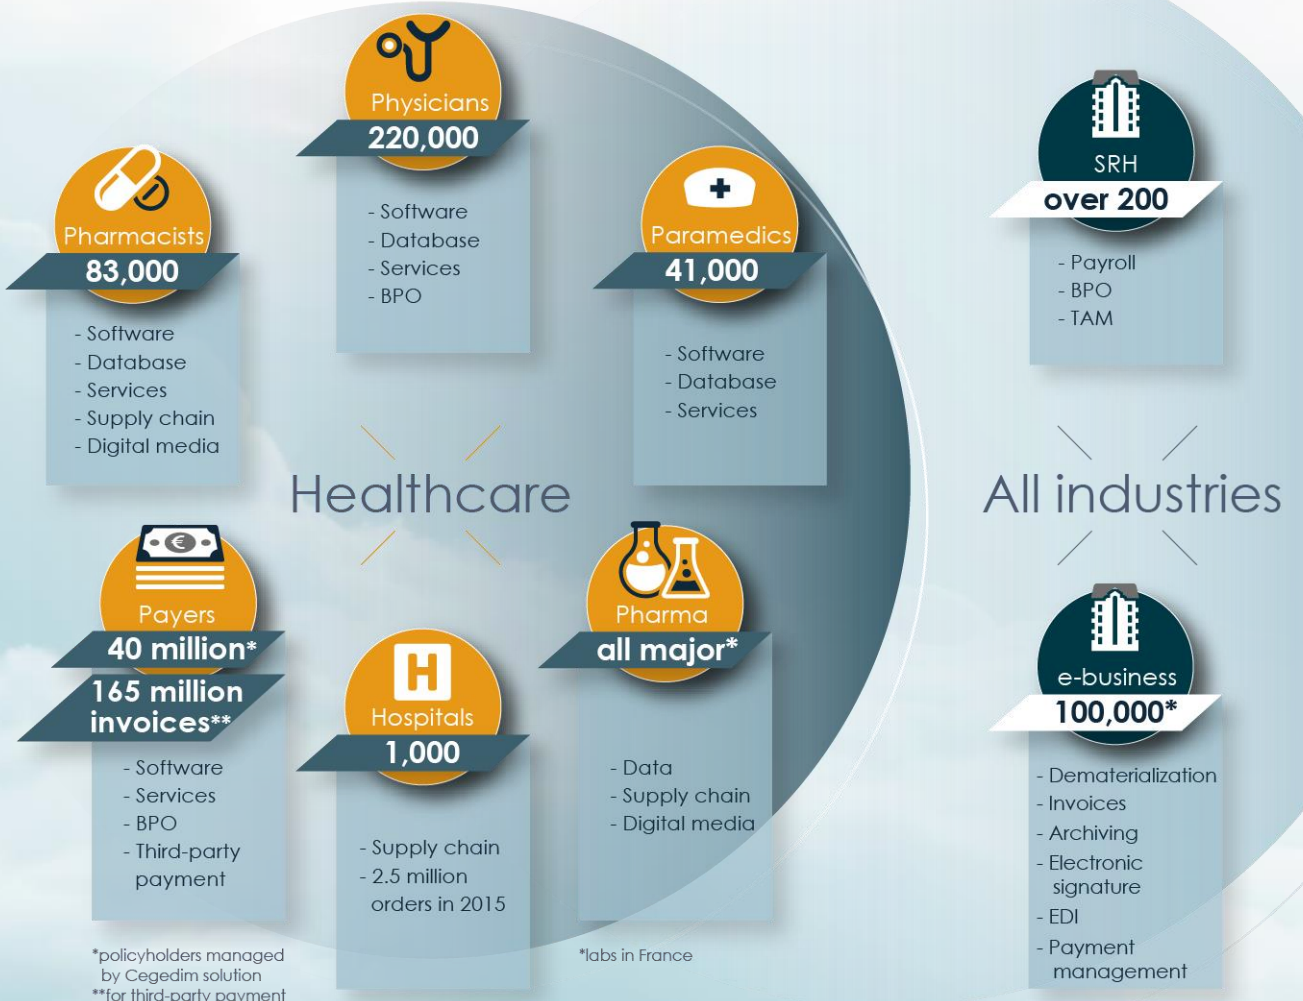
Physicians
220,000
- Software
- Database
- Services
- BPO

Pharmacists
83,000
- Software
- Database
- Services
- Supply chain
- Digital media

Paramedics
41,000
- Software
- Database
- Services

Healthcare

Payers
40 million*
165 million invoices**
- Software
- Services
- BPO
- Third-party payment

Hospitals
1,000
- Supply chain
- 2.5 million orders in 2015

Pharma
all major*
- Data
- Supply chain
- Digital media

*policyholders managed by Cegedim solution
**for third-party payment

*labs in France

SRH
over 200
- Payroll
- BPO
- TAM

All industries

e-business
100,000*
- Dematerialization
- Invoices
- Archiving
- Electronic signature
- EDI
- Payment management